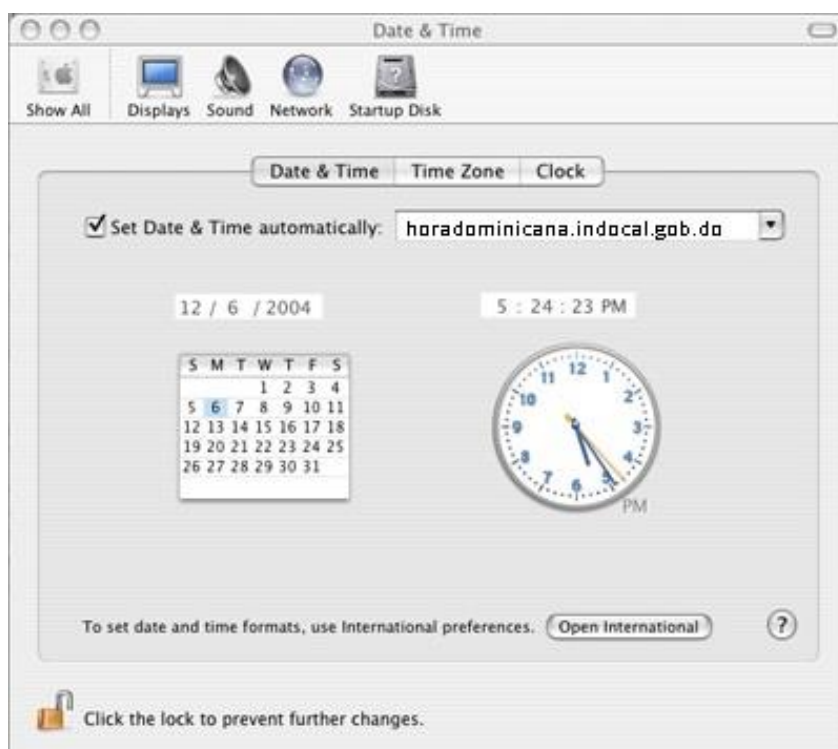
Date & Time

Show All Displays Sound Network Startup Disk

Date & Time | Time Zone | Clock

☑ Set Date & Time automatically: horadominicana.indocal.gob.do

12 / 6 / 2004

5 : 24 : 23 PM

| S | M | T | W | T | F | S |
|---|---|---|---|---|---|---|
| | | | 1 | 2 | 3 | 4 |
| 5 | 6 | 7 | 8 | 9 | 10 | 11 |
| 12 | 13 | 14 | 15 | 16 | 17 | 18 |
| 19 | 20 | 21 | 22 | 23 | 24 | 25 |
| 26 | 27 | 28 | 29 | 30 | 31 | |

12 1 2 3 4 5 6 7 8 9 10 11

PM

To set date and time formats, use International preferences. Open International ?

Click the lock to prevent further changes.